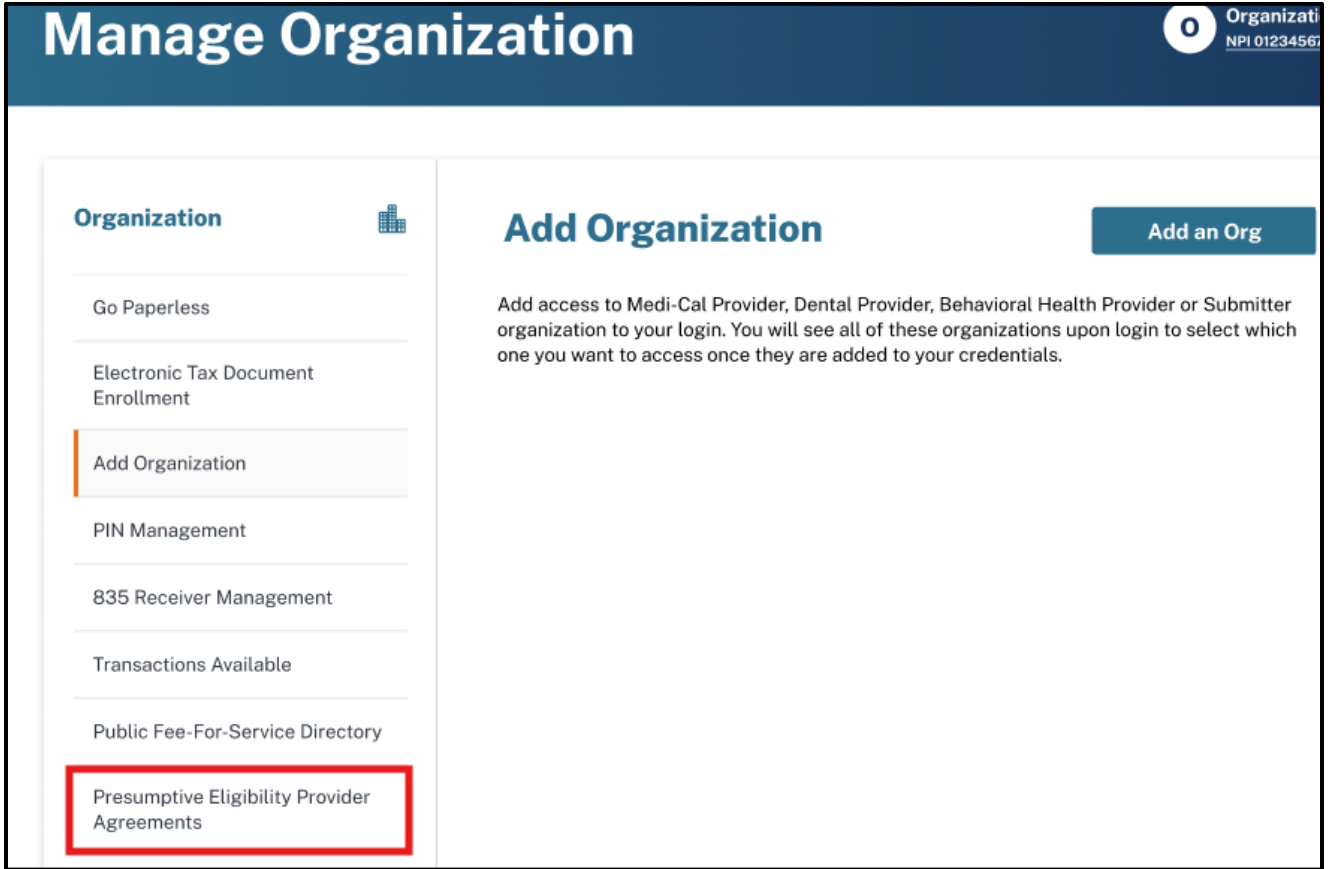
Manage Organization

O Organizati
NPI 01234567

Organization

Go Paperless

Electronic Tax Document Enrollment

Add Organization

PIN Management

835 Receiver Management

Transactions Available

Public Fee-For-Service Directory

Presumptive Eligibility Provider Agreements

Add Organization

Add an Org

Add access to Medi-Cal Provider, Dental Provider, Behavioral Health Provider or Submitter organization to your login. You will see all of these organizations upon login to select which one you want to access once they are added to your credentials.